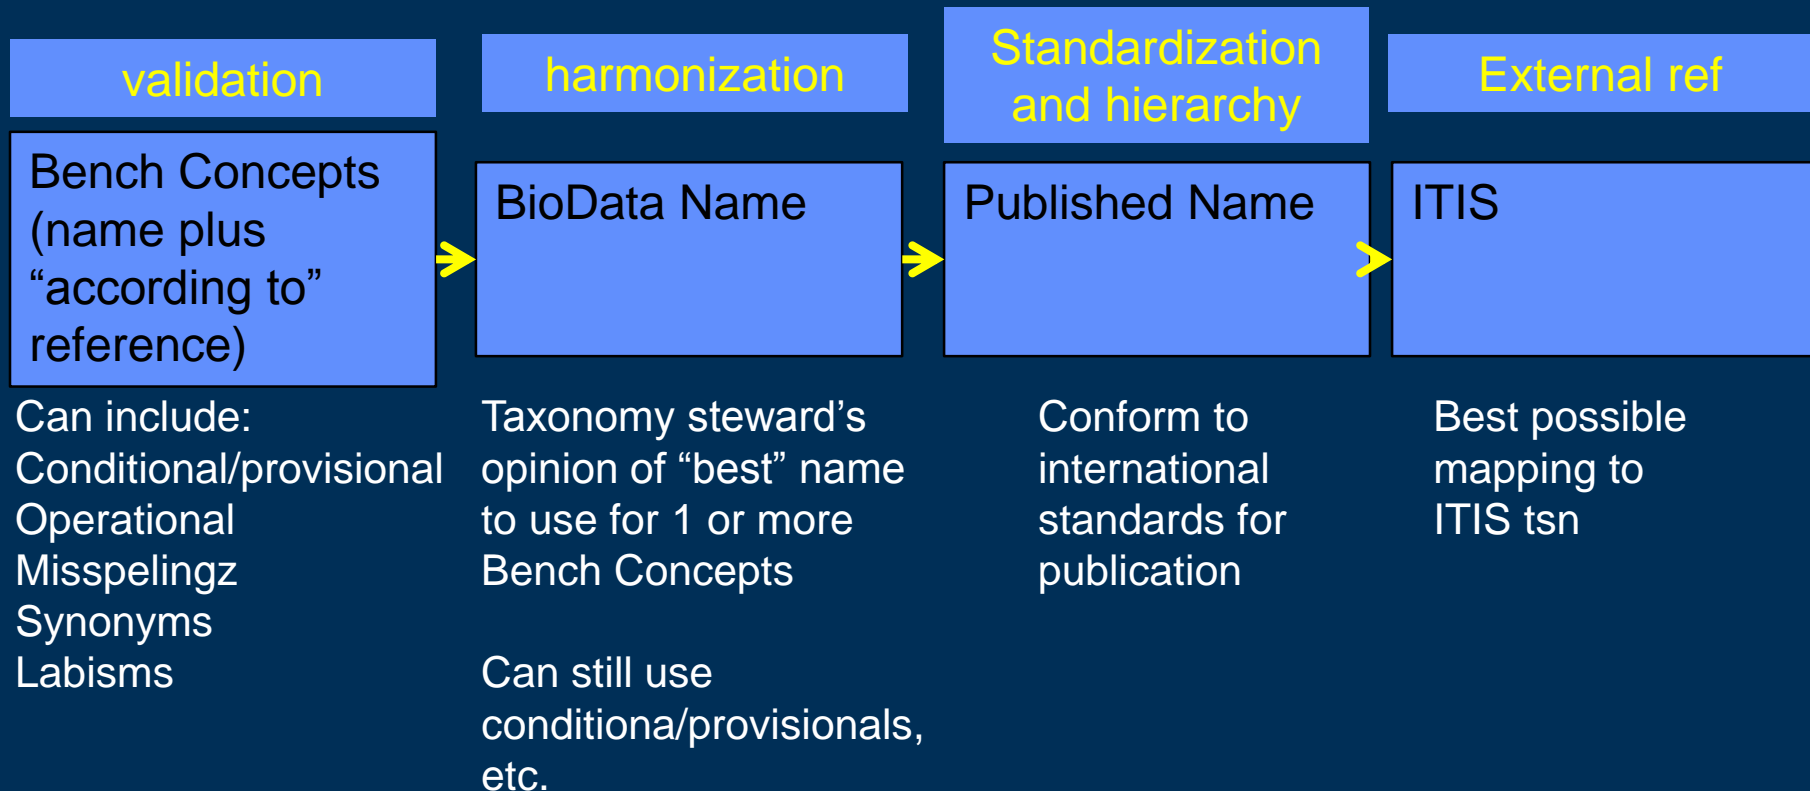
validation

Bench Concepts (name plus “according to” reference)

Can include:
Conditional/provisional
Operational
Misspelingz
Synonyms
Labisms

harmonization

BioData Name

Taxonomy steward’s opinion of “best” name to use for 1 or more Bench Concepts

Can still use conditiona/provisionals, etc.

Standardization and hierarchy

Published Name

Conform to international standards for publication

External ref

ITIS

Best possible mapping to ITIS tsn